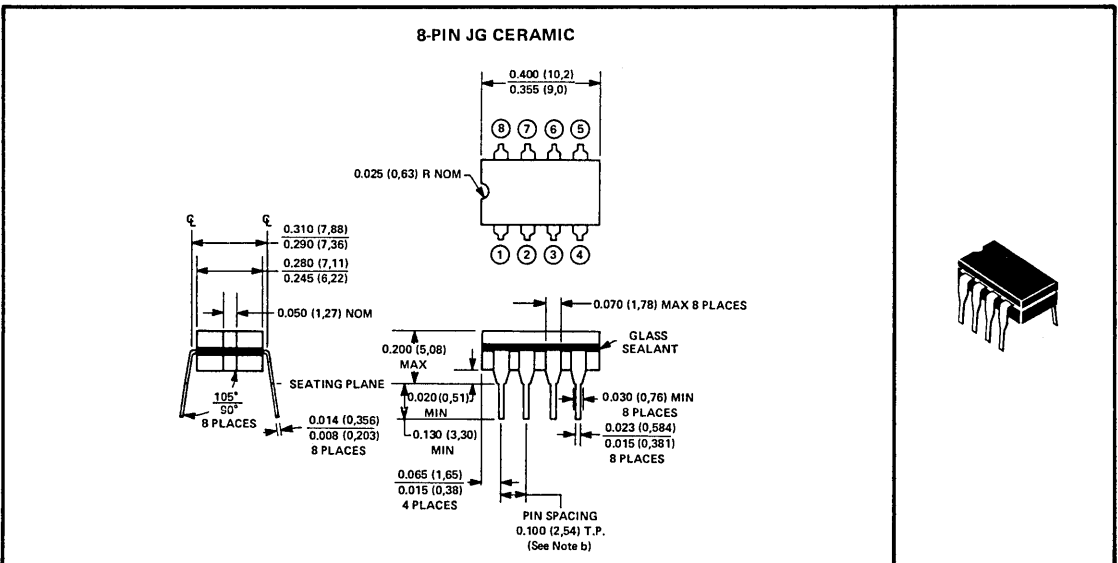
8-PIN JG CERAMIC

$\frac{0.400\ (10,2)}{0.355\ (9,0)}$

8 7 6 5

0.025 (0,63) R NOM

1 2 3 4

℄ ℄

$\frac{0.310\ (7,88)}{0.290\ (7,36)}$

$\frac{0.280\ (7,11)}{0.245\ (6,22)}$

0.050 (1,27) NOM

SEATING PLANE

$\frac{105°}{90°}$
8 PLACES

$\frac{0.014\ (0,356)}{0.008\ (0,203)}$
8 PLACES

0.070 (1,78) MAX 8 PLACES

GLASS SEALANT

0.200 (5,08) MAX

0.020 (0,51) MIN

0.130 (3,30) MIN

0.030 (0,76) MIN
8 PLACES

$\frac{0.023\ (0,584)}{0.015\ (0,381)}$
8 PLACES

$\frac{0.065\ (1,65)}{0.015\ (0,38)}$
4 PLACES

PIN SPACING
0.100 (2,54) T.P.
(See Note b)